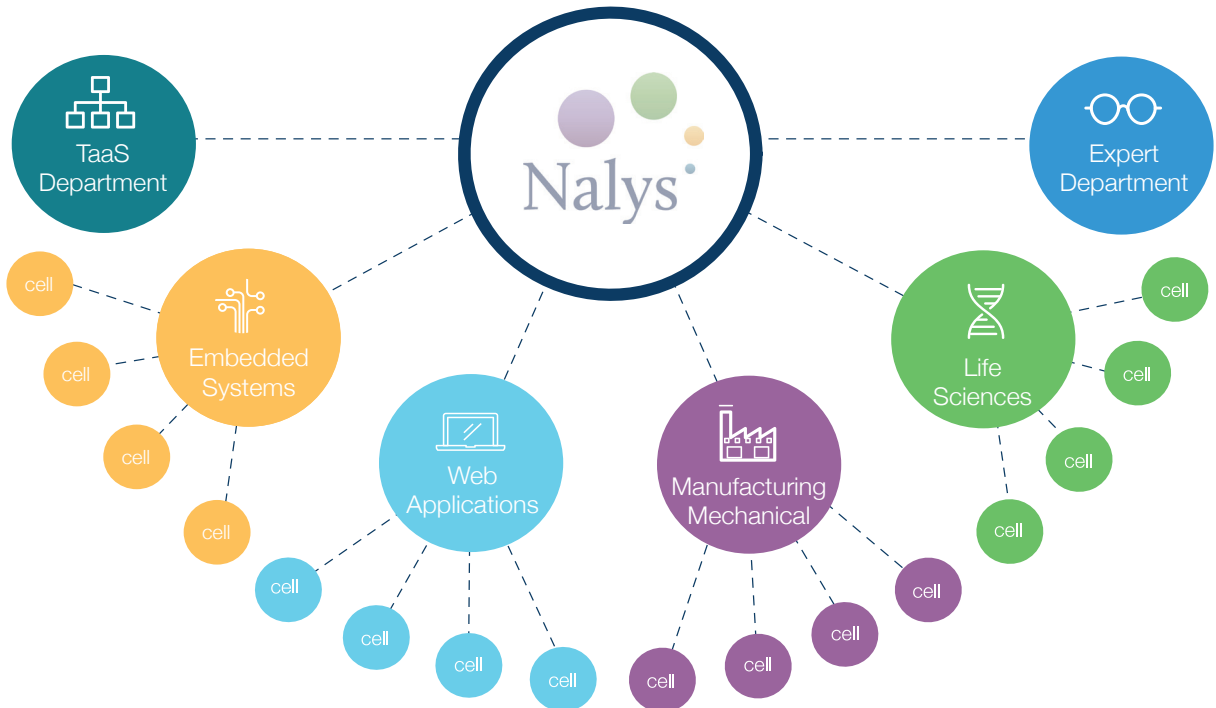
Nalys

TaaS Department

Expert Department

cell

cell

cell

cell

Embedded Systems

Web Applications

cell

cell

cell

cell

Manufacturing Mechanical

cell

cell

cell

cell

Life Sciences

cell

cell

cell

cell